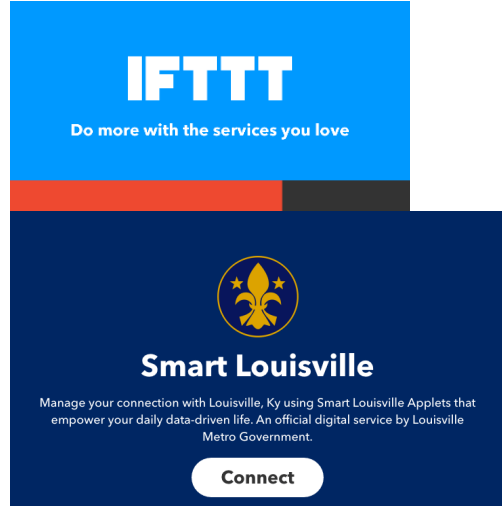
IFTTT

Do more with the services you love

Smart Louisville

Manage your connection with Louisville, Ky using Smart Louisville Applets that empower your daily data-driven life. An official digital service by Louisville Metro Government.

Connect